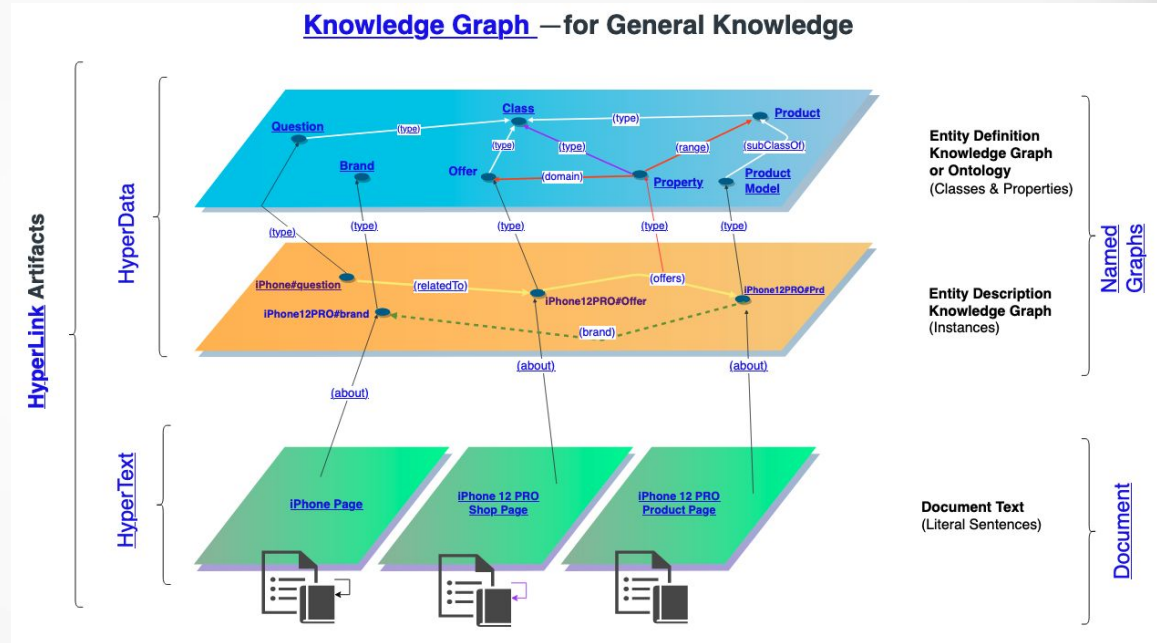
Knowledge Graph —for General Knowledge

HyperLink Artifacts

HyperData

Question
(type)
Class
(type)
Product
Brand
(type)
(type)
(range)
(subClassOf)
Offer
(domain)
Property
Product Model

Entity Definition Knowledge Graph or Ontology
(Classes & Properties)

(type)
(type)
(type)
(type)
(type)

iPhone#question
(relatedTo)
(offers)
iPhone12PRO#Offer
iPhone12PRO#Prd
iPhone12PRO#brand
(brand)

Entity Description Knowledge Graph
(Instances)

Named Graphs

(about)
(about)
(about)

HyperText

iPhone Page
iPhone 12 PRO Shop Page
iPhone 12 PRO Product Page

Document Text
(Literal Sentences)

Document